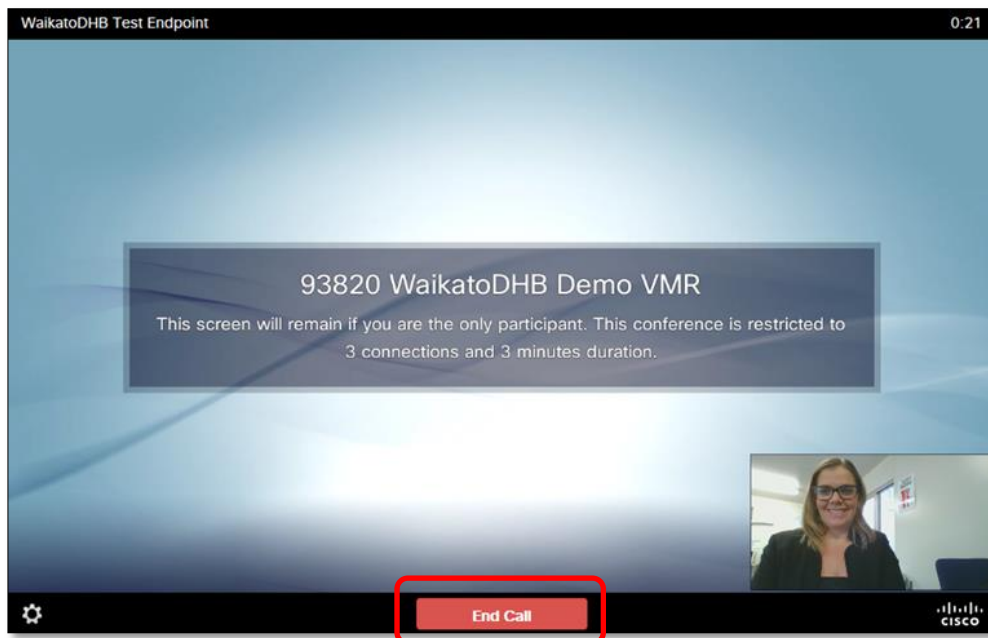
WaikatoDHB Test Endpoint

0:21

93820 WaikatoDHB Demo VMR

This screen will remain if you are the only participant. This conference is restricted to 3 connections and 3 minutes duration.

End Call

cisco